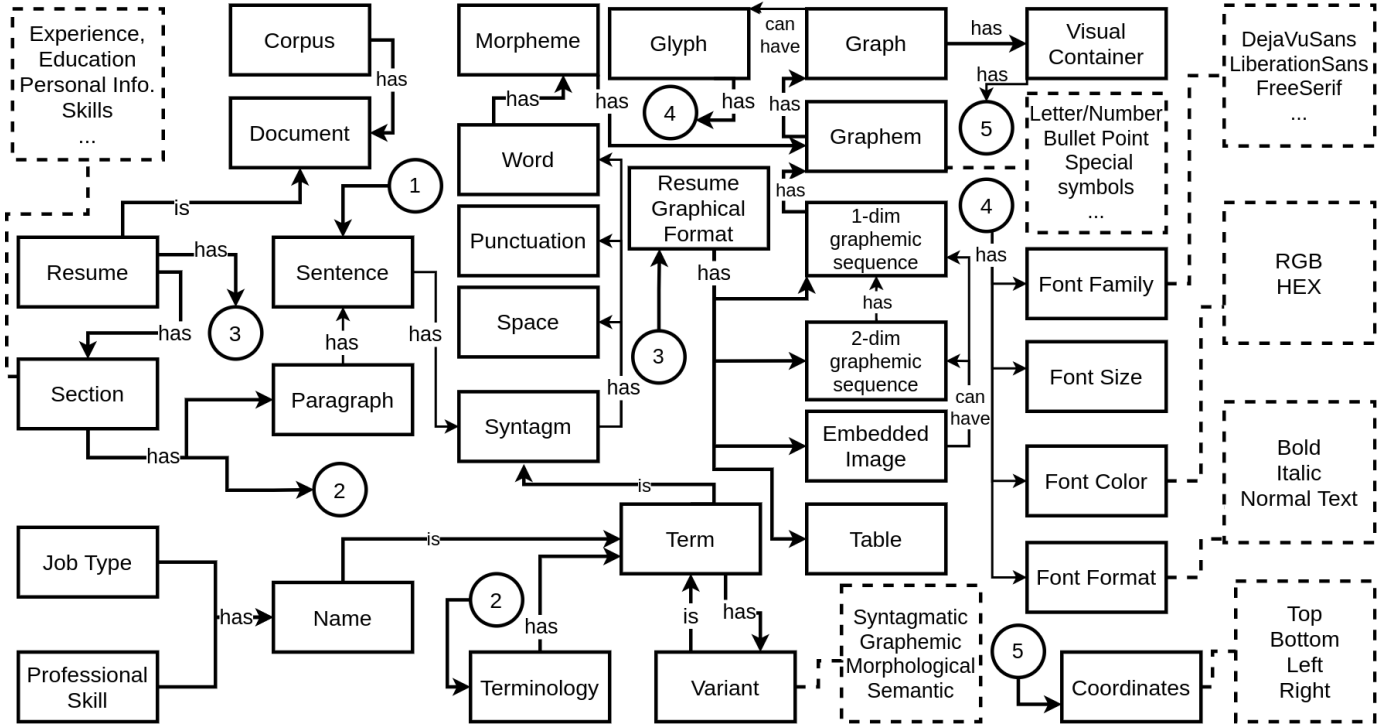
Experience, Education Personal Info. Skills ...

Corpus

has

Document

Morpheme

has

has

Word

Glyph

can have

Graph

has

Visual Container

has

4

has

has

Graphem

5

DejaVuSans LiberationSans FreeSerif ...

Letter/Number Bullet Point Special symbols ...

1

is

Resume

has

3

has

Section

Sentence

has

Paragraph

has

Punctuation

Space

Syntagm

has

3

has

Resume Graphical Format

has

has

1-dim graphemic sequence

has

2-dim graphemic sequence

can have

Embedded Image

4

has

Font Family

Font Size

Font Color

Font Format

RGB HEX

Bold Italic Normal Text

has

2

is

Term

Table

Job Type

has

Name

is

Professional Skill

2

has

Terminology

is

has

Variant

Syntagmatic Graphemic Morphological Semantic

5

Coordinates

Top Bottom Left Right